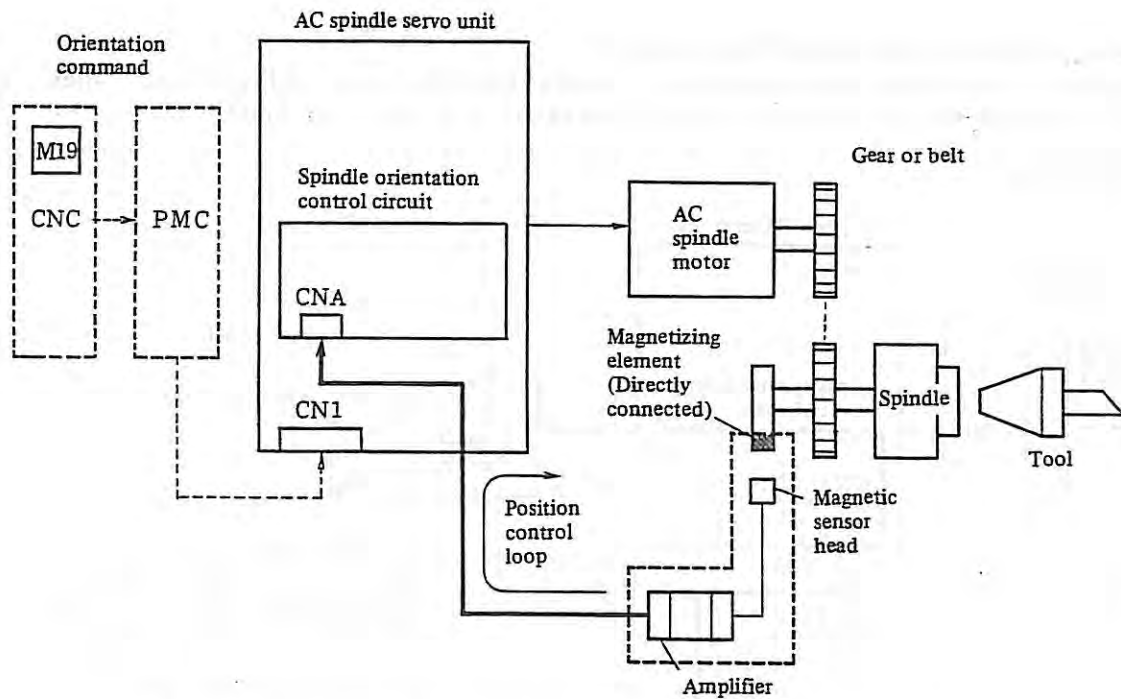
AC spindle servo unit

Orientation command

M19

CNC

PMC

Spindle orientation control circuit

CNA

CN1

Gear or belt

AC spindle motor

Magnetizing element (Directly connected)

Spindle

Tool

Magnetic sensor head

Position control loop

Amplifier